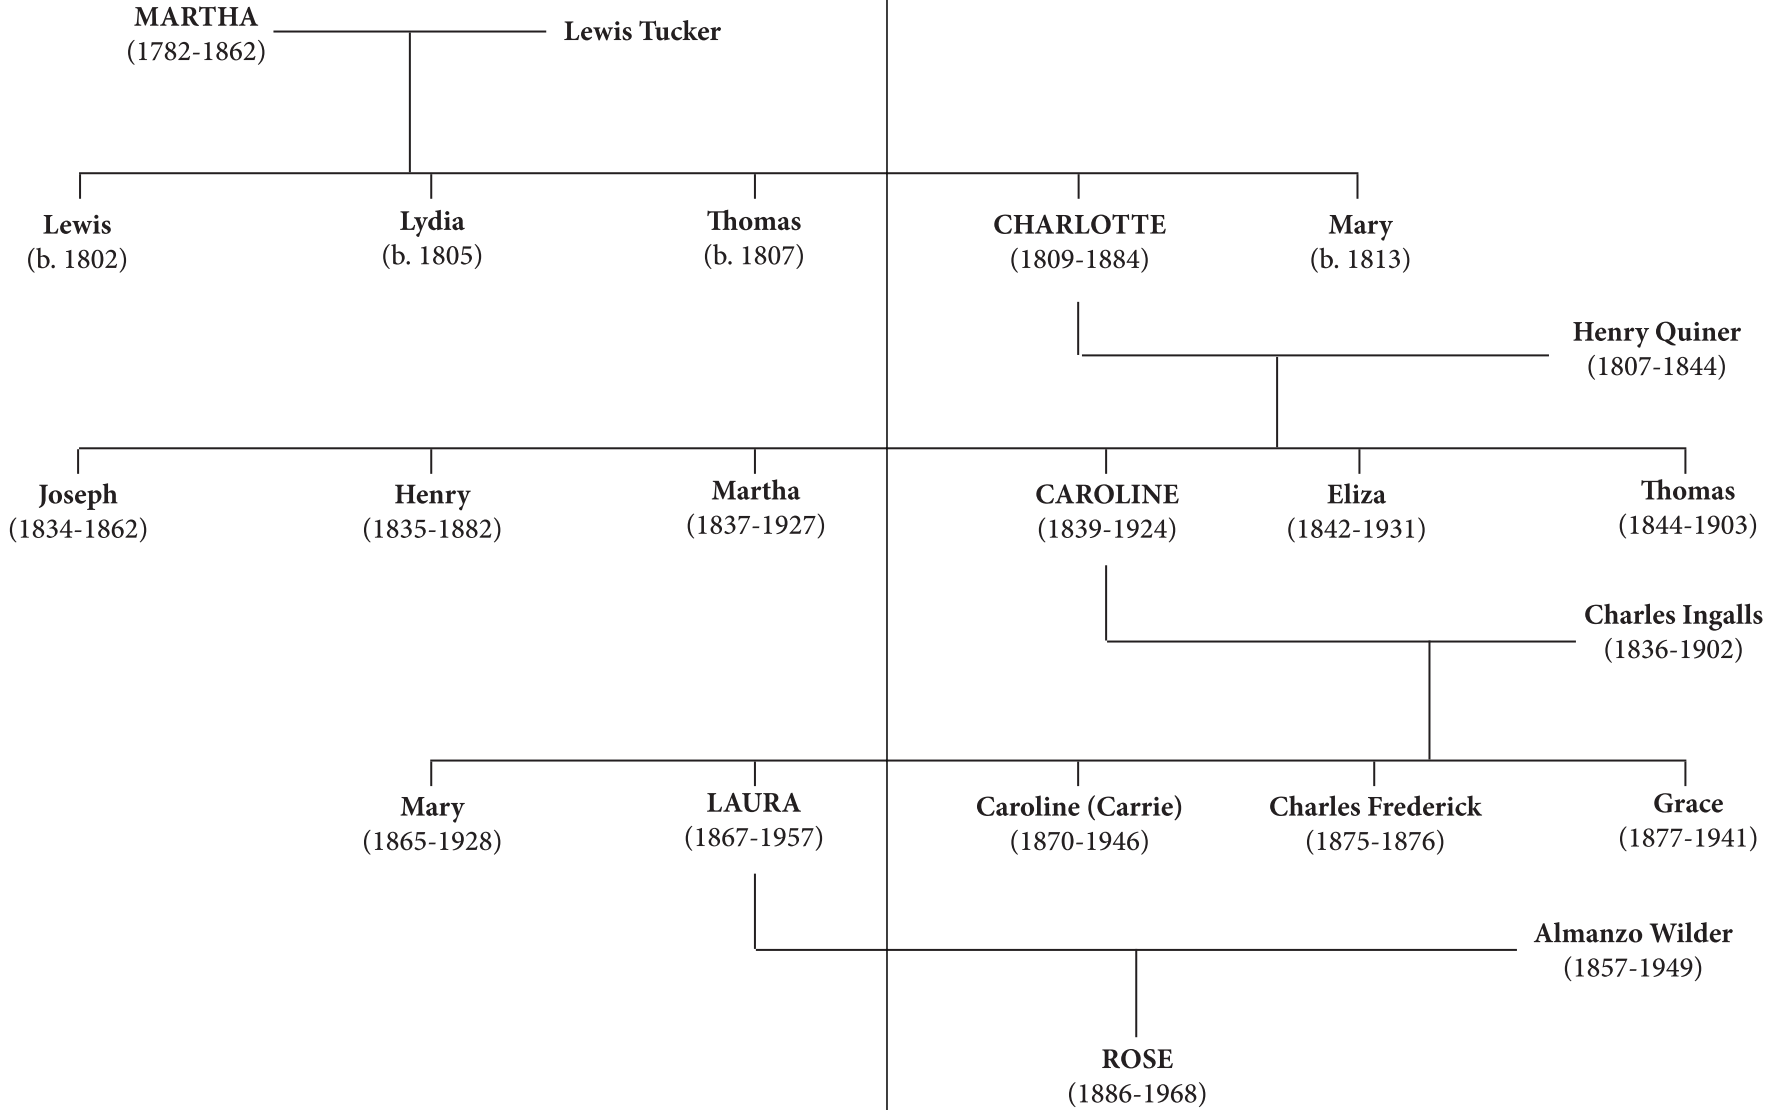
MARTHA
(1782-1862)

Lewis Tucker

Lewis
(b. 1802)

Lydia
(b. 1805)

Thomas
(b. 1807)

CHARLOTTE
(1809-1884)

Mary
(b. 1813)

Henry Quiner
(1807-1844)

Joseph
(1834-1862)

Henry
(1835-1882)

Martha
(1837-1927)

CAROLINE
(1839-1924)

Eliza
(1842-1931)

Thomas
(1844-1903)

Charles Ingalls
(1836-1902)

Mary
(1865-1928)

LAURA
(1867-1957)

Caroline (Carrie)
(1870-1946)

Charles Frederick
(1875-1876)

Grace
(1877-1941)

Almanzo Wilder
(1857-1949)

ROSE
(1886-1968)